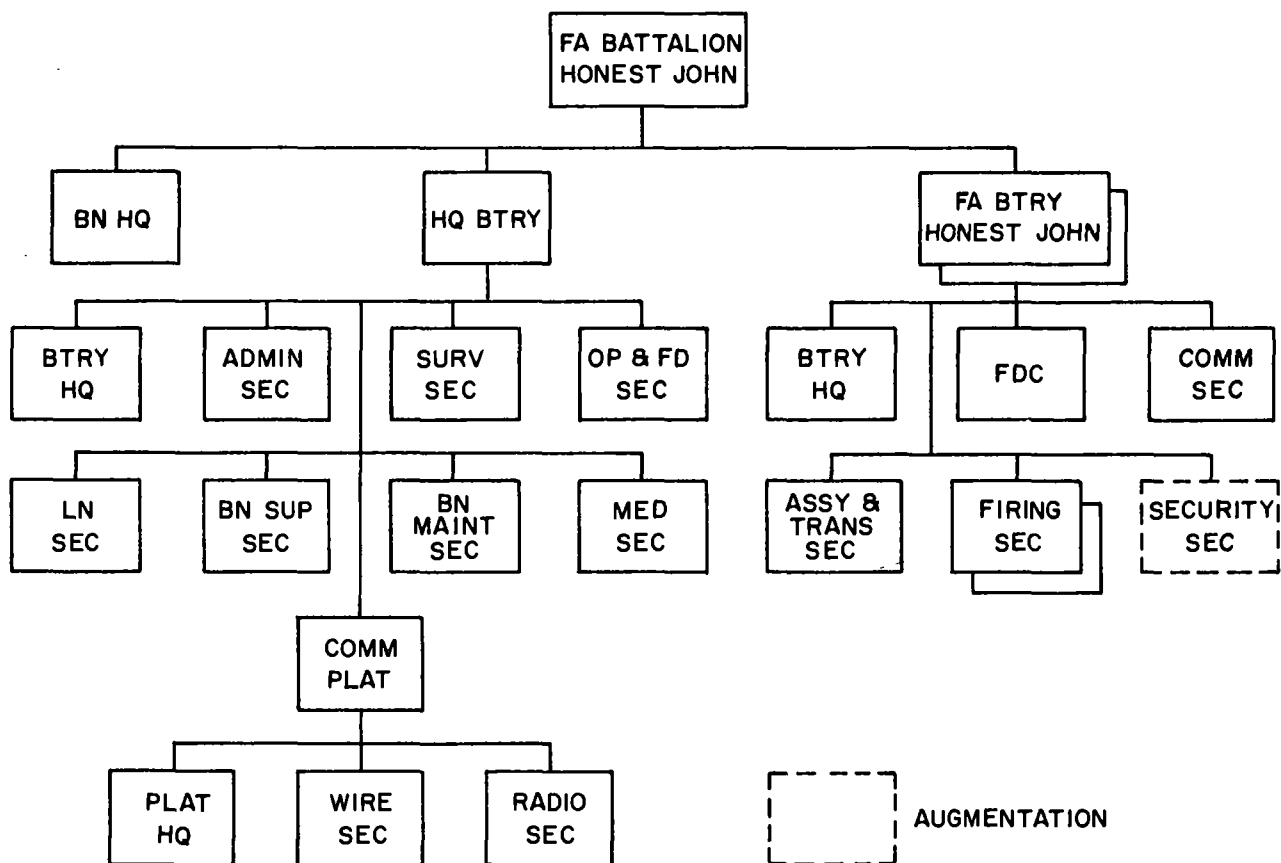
FA BATTALION HONEST JOHN

BN HQ

HQ BTRY

FA BTRY HONEST JOHN

BTRY HQ

ADMIN SEC

SURV SEC

OP & FD SEC

BTRY HQ

FDC

COMM SEC

LN SEC

BN SUP SEC

BN MAINT SEC

MED SEC

ASSY & TRANS SEC

FIRING SEC

SECURITY SEC

COMM PLAT

PLAT HQ

WIRE SEC

RADIO SEC

AUGMENTATION